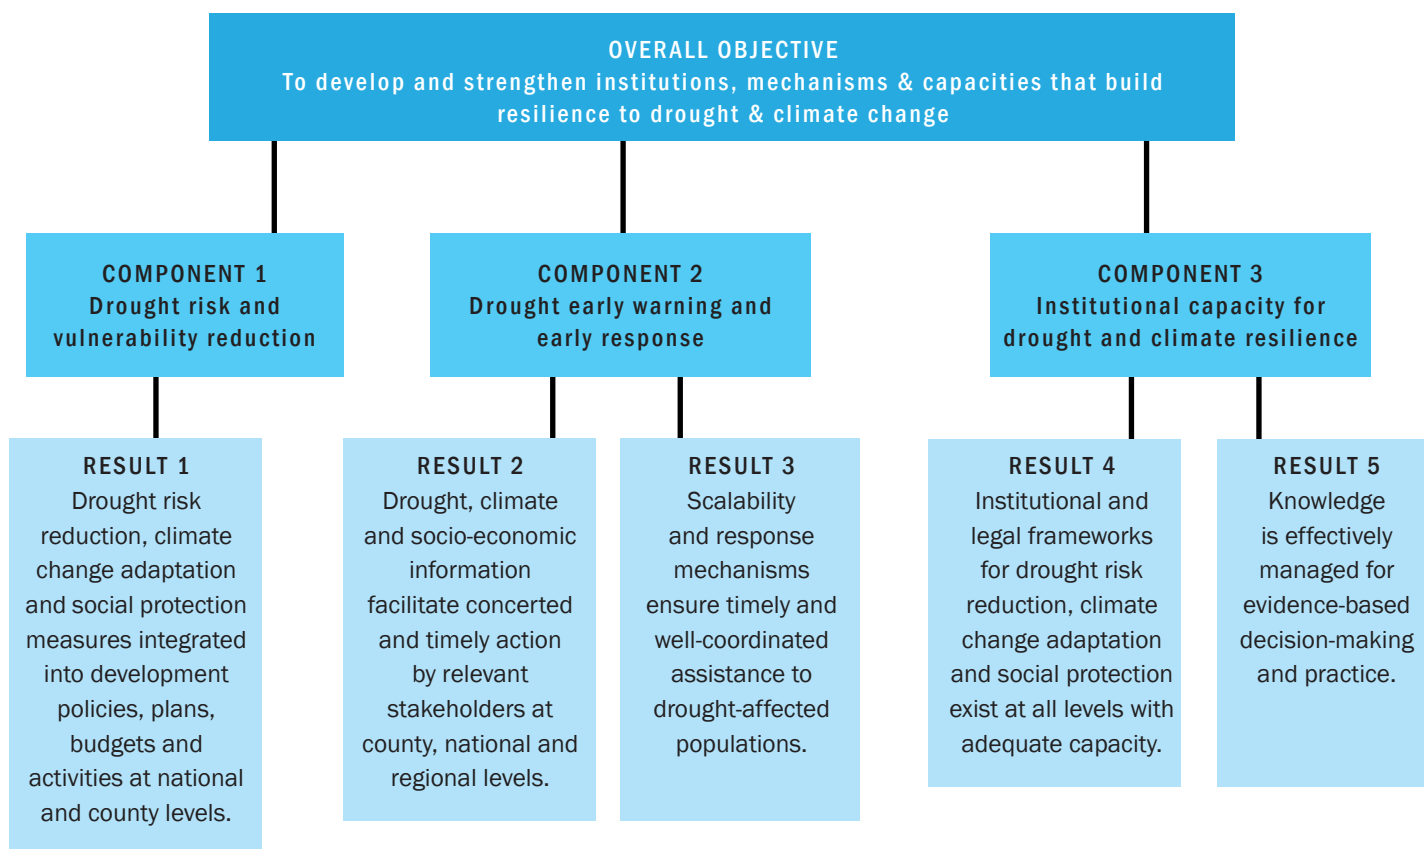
OVERALL OBJECTIVE
To develop and strengthen institutions, mechanisms & capacities that build resilience to drought & climate change

COMPONENT 1
Drought risk and vulnerability reduction

COMPONENT 2
Drought early warning and early response

COMPONENT 3
Institutional capacity for drought and climate resilience

RESULT 1
Drought risk reduction, climate change adaptation and social protection measures integrated into development policies, plans, budgets and activities at national and county levels.

RESULT 2
Drought, climate and socio-economic information facilitate concerted and timely action by relevant stakeholders at county, national and regional levels.

RESULT 3
Scalability and response mechanisms ensure timely and well-coordinated assistance to drought-affected populations.

RESULT 4
Institutional and legal frameworks for drought risk reduction, climate change adaptation and social protection exist at all levels with adequate capacity.

RESULT 5
Knowledge is effectively managed for evidence-based decision-making and practice.